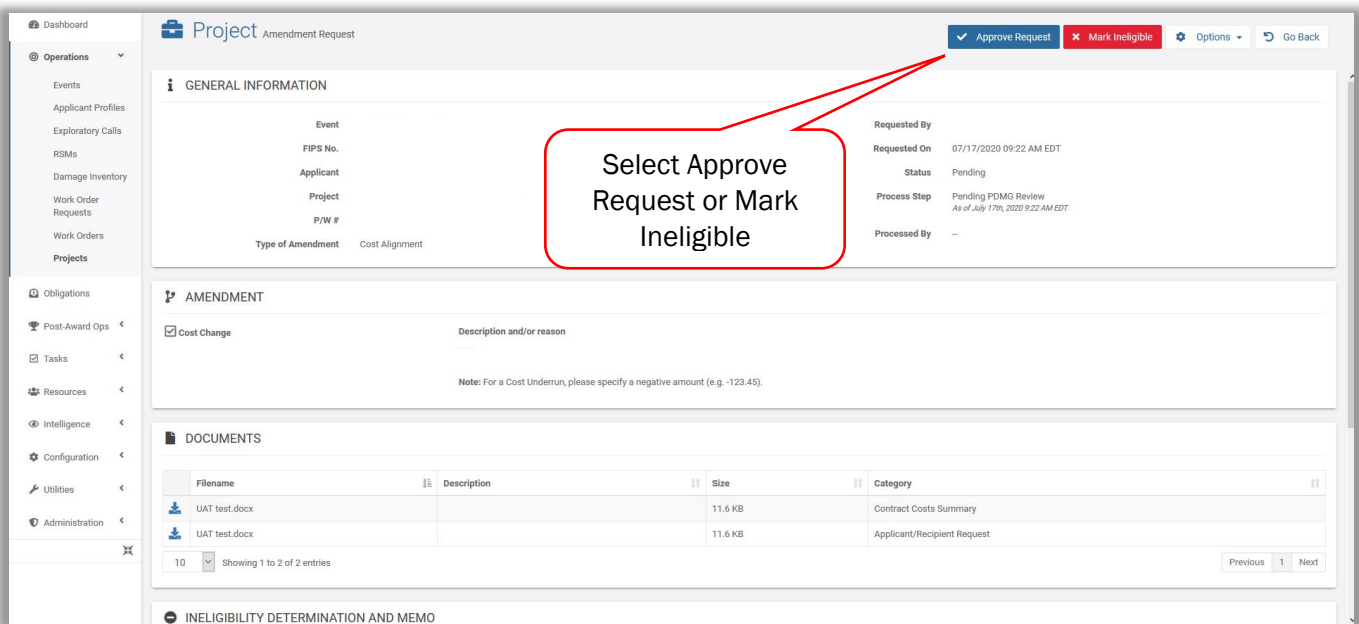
Dashboard
Operations
Events
Applicant Profiles
Exploratory Calls
RSMs
Damage Inventory
Work Order Requests
Work Orders
Projects
Obligations
Post-Award Ops
Tasks
Resources
Intelligence
Configuration
Utilities
Administration

Project Amendment Request

Approve Request
Mark Ineligible
Options
Go Back

GENERAL INFORMATION

Event
FIPS No.
Applicant
Project
P/W #
Type of Amendment Cost Alignment

Requested By
Requested On 07/17/2020 09:22 AM EDT
Status Pending
Process Step Pending PDMG Review
As of July 17th, 2020 9:22 AM EDT
Processed By --

Select Approve Request or Mark Ineligible

AMENDMENT

Cost Change
Description and/or reason
Note: For a Cost Underrun, please specify a negative amount (e.g. -123.45).

DOCUMENTS

| | Filename | Description | Size | Category |
|---|---|---|---|---|
| | UAT test.docx | | 11.6 KB | Contract Costs Summary |
| | UAT test.docx | | 11.6 KB | Applicant/Recipient Request |

10 Showing 1 to 2 of 2 entries
Previous 1 Next

INELIGIBILITY DETERMINATION AND MEMO